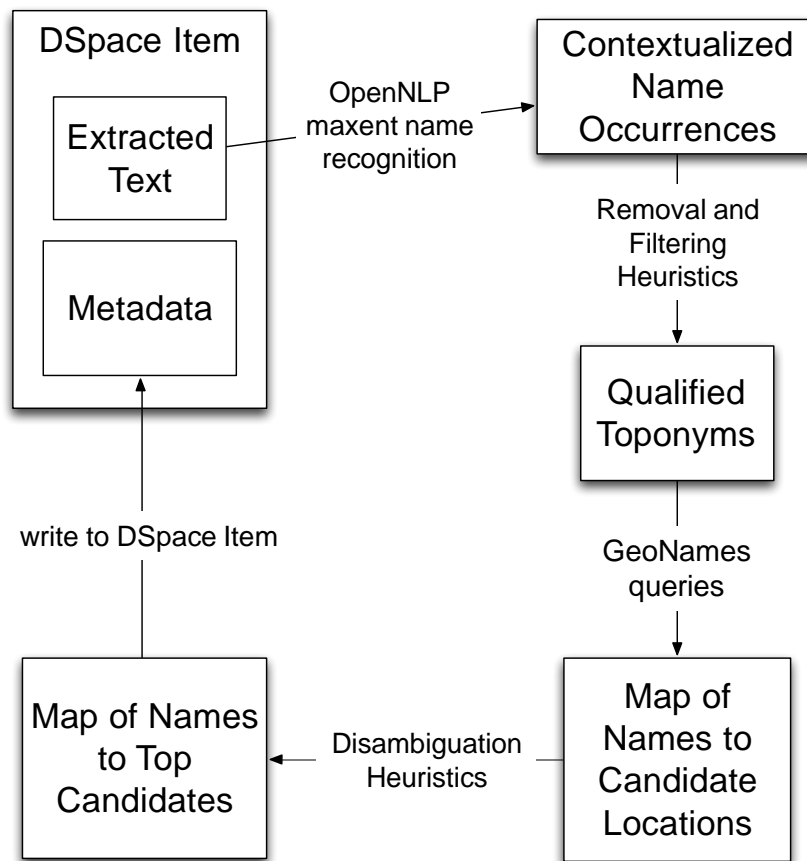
DSpace Item

Extracted Text

Metadata

OpenNLP maxent name recognition

Contextualized Name Occurrences

Removal and Filtering Heuristics

Qualified Toponyms

GeoNames queries

Map of Names to Candidate Locations

Disambiguation Heuristics

Map of Names to Top Candidates

write to DSpace Item